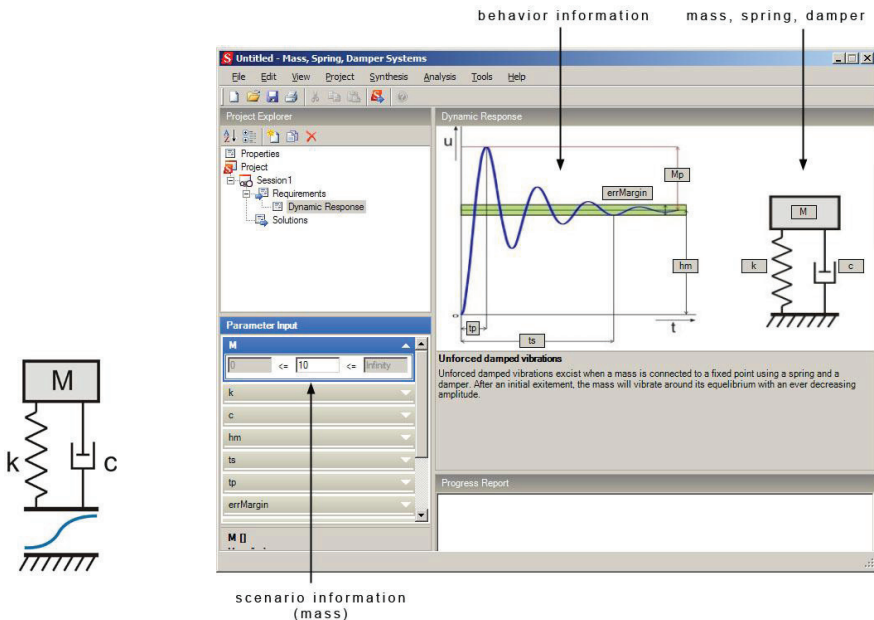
behavior information

mass, spring, damper

M

k

c

Untitled - Mass, Spring, Damper Systems

File Edit View Project Synthesis Analysis Tools Help

Project Explorer

Properties
Project
Session1
Requirements
Dynamic Response
Solutions

Parameter Input

M

0 <= 10 <= Infinity

k

c

hm

ts

tp

errMargin

M []

Dynamic Response

u

Mp

errMargin

hm

tp

ts

t

M

k

c

Unforced damped vibrations

Unforced damped vibrations excist when a mass is connected to a fixed point using a spring and a damper. After an initial exitement, the mass will vibrate around its equelibrium with an ever decreasing amplitude.

Progress Report

scenario information (mass)